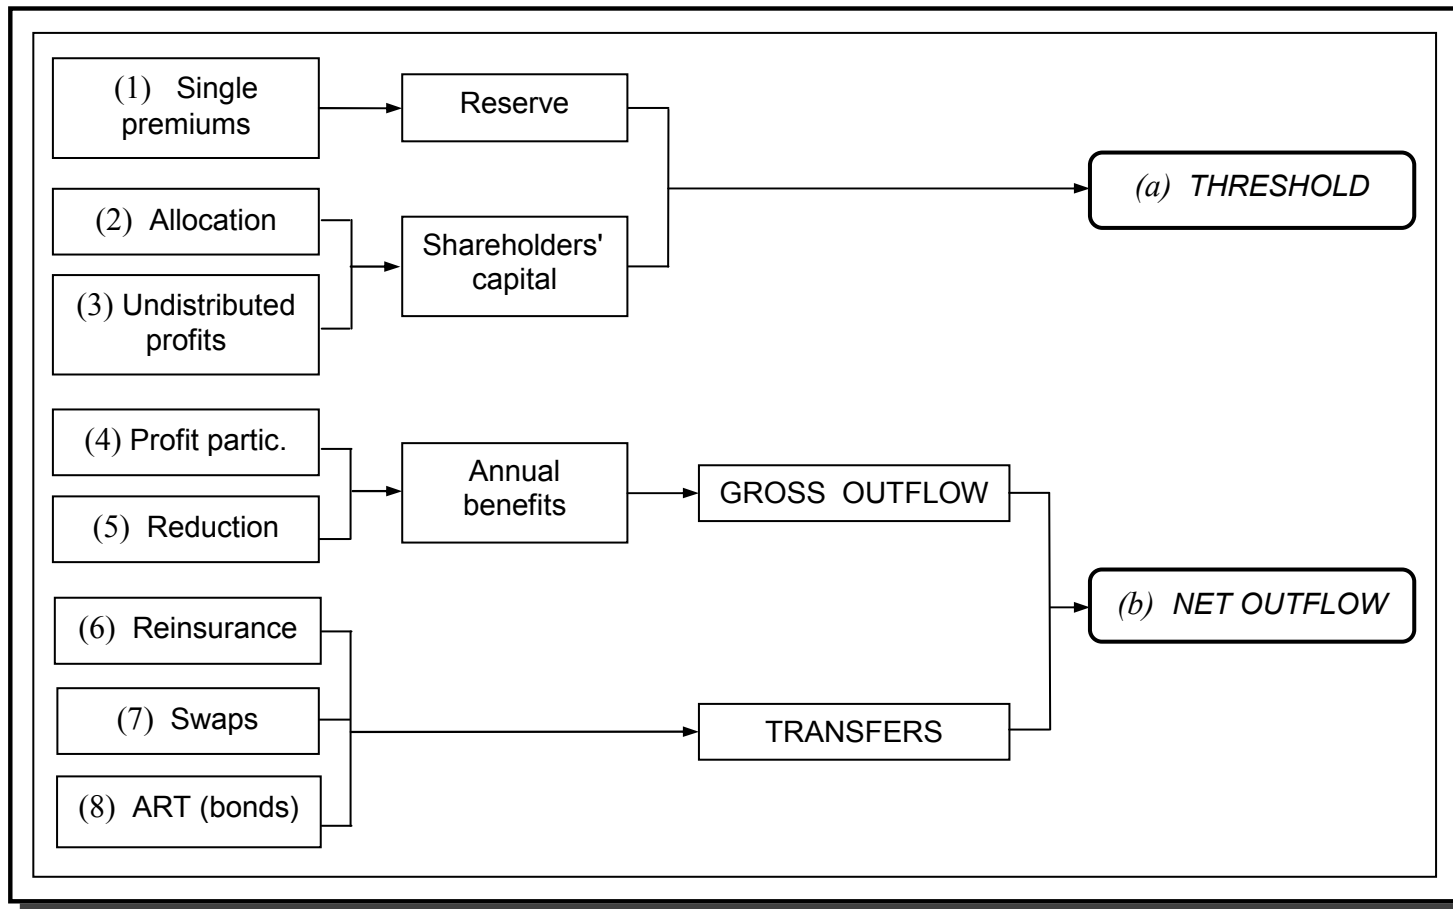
(1) Single premiums

Reserve

(2) Allocation

(3) Undistributed profits

Shareholders' capital

(a) THRESHOLD

(4) Profit partic.

(5) Reduction

Annual benefits

GROSS OUTFLOW

(6) Reinsurance

(7) Swaps

(8) ART (bonds)

TRANSFERS

(b) NET OUTFLOW